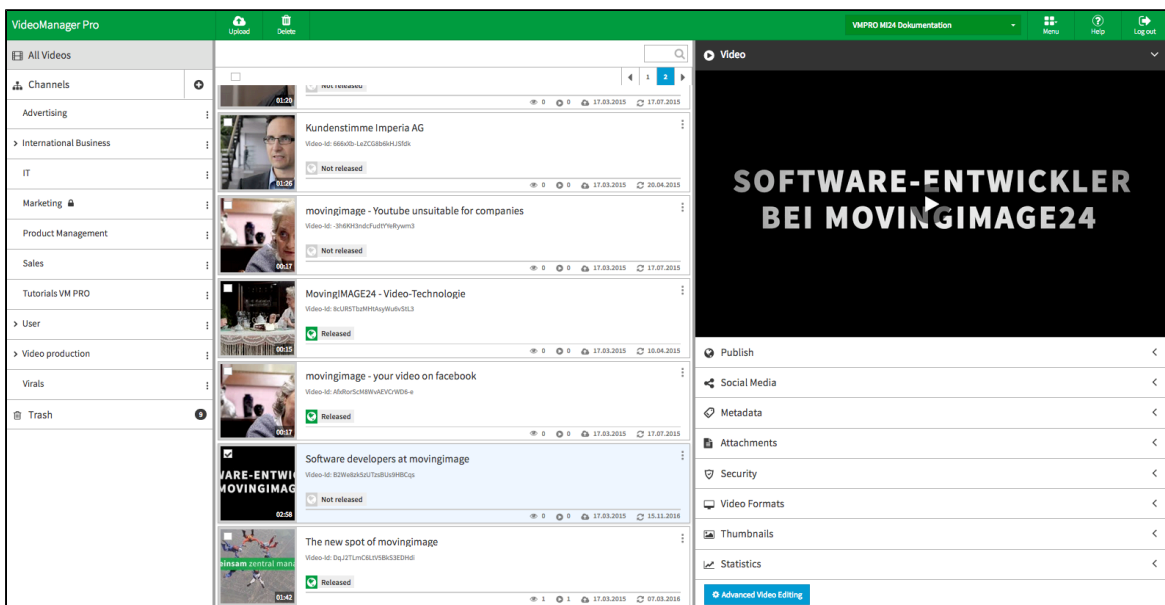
VideoManager Pro

Upload

Delete

VMPRO MI24 Dokumentation

Menu

Help

Log out

All Videos

Channels

Advertising

International Business

IT

Marketing

Product Management

Sales

Tutorials VM PRO

User

Video production

Virals

Trash

9

1

2

01:20

Not released

0

0

17.03.2015

17.07.2015

Kundenstimme Imperia AG

Video-Id: 666xXb-LeZCG8b6kHJSfdk

Not released

01:26

0

0

17.03.2015

20.04.2015

movingimage - Youtube unsuitable for companies

Video-Id: -3h6KH3ndcFudtYeRywm3

Not released

00:17

0

0

17.03.2015

17.07.2015

MovingIMAGE24 - Video-Technologie

Video-Id: 8cUR5TbzMHtAsyWu6vStL3

Released

00:15

0

0

17.03.2015

10.04.2015

movingimage - your video on facebook

Video-Id: AfxRor5cM8WvAEVCrWD6-e

Released

00:17

0

0

17.03.2015

17.07.2015

Software developers at movingimage

Video-Id: B2We8zk5zUTzsBUs9HBCqs

Not released

02:58

0

0

17.03.2015

15.11.2016

The new spot of movingimage

Video-Id: DqJ2TLmC6LtVSBk53EDHdl

Released

01:42

1

1

17.03.2015

07.03.2016

Video

SOFTWARE-ENTWICKLER BEI MOVINGIMAGE24

Publish

Social Media

Metadata

Attachments

Security

Video Formats

Thumbnails

Statistics

Advanced Video Editing